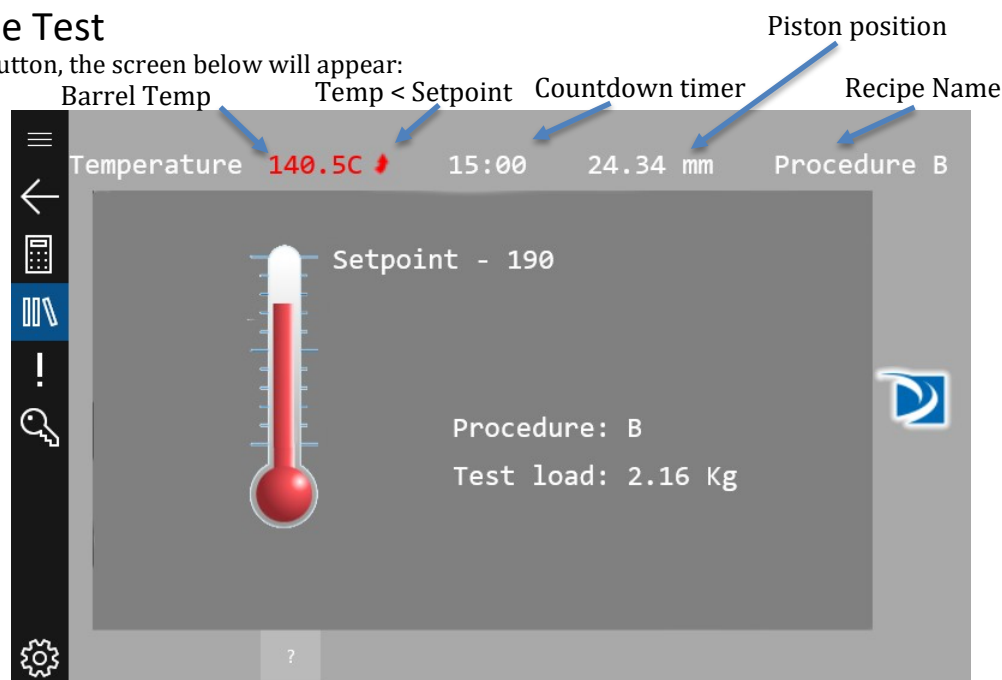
e Test

utton, the screen below will appear:

Piston position

Barrel Temp

Temp < Setpoint

Countdown timer

Recipe Name

Temperature 140.5C

15:00

24.34 mm

Procedure B

Setpoint - 190

Procedure: B

Test load: 2.16 Kg

?